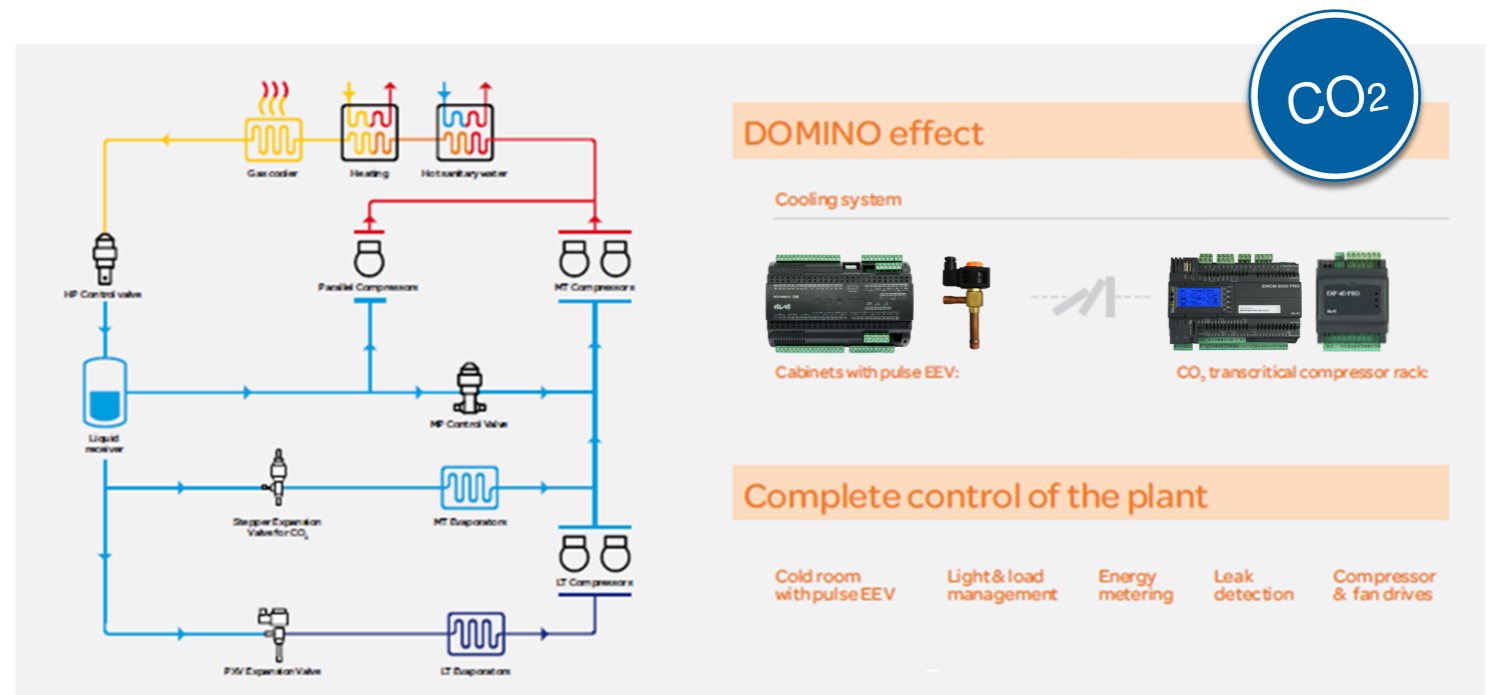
CO2

Gas cooler
Heating
Hot sanitary water
HP Control valve
Parallel Compressor
MT Compressors
Liquid receiver
MP Control Valve
Stepper Expansion Valve for $CO_2$
MT Evaporators
LT Compressors
PXV Expansion Valve
LT Evaporators

DOMINO effect

Cooling system

Cabinets with pulse EEV:

$CO_2$ transcritical compressor rack:

Complete control of the plant

Cold room with pulse EEV
Light & load management
Energy metering
Leak detection
Compressor & fan drives